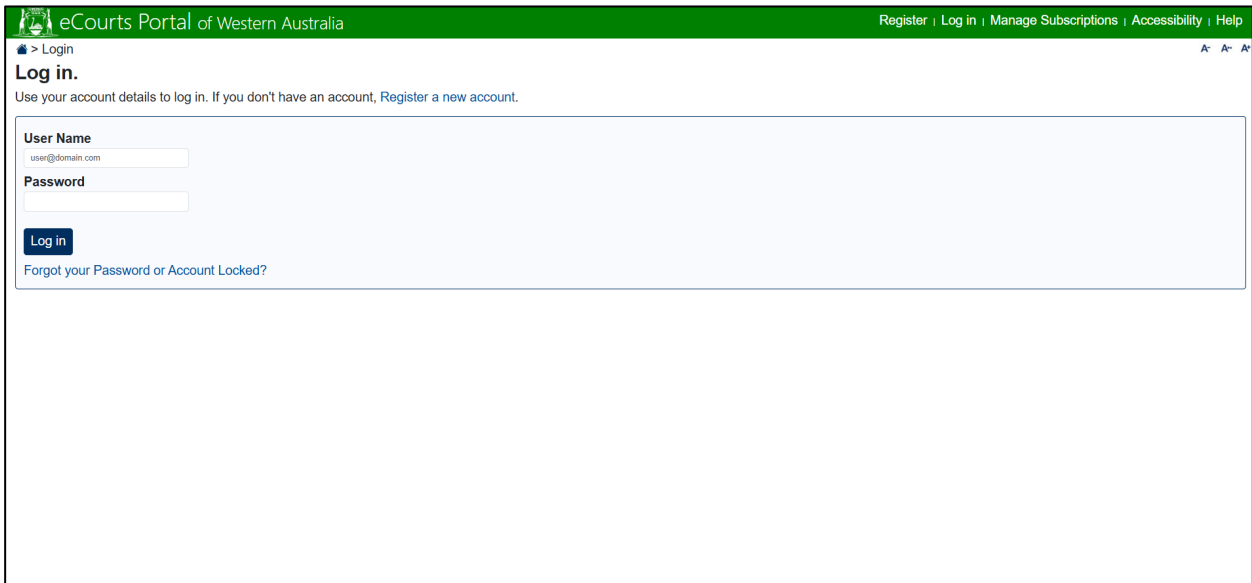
eCourts Portal of Western Australia

Register | Log in | Manage Subscriptions | Accessibility | Help

> Login

A- A= A+

Log in.

Use your account details to log in. If you don't have an account, Register a new account.

User Name

user@domain.com

Password

Log in

Forgot your Password or Account Locked?